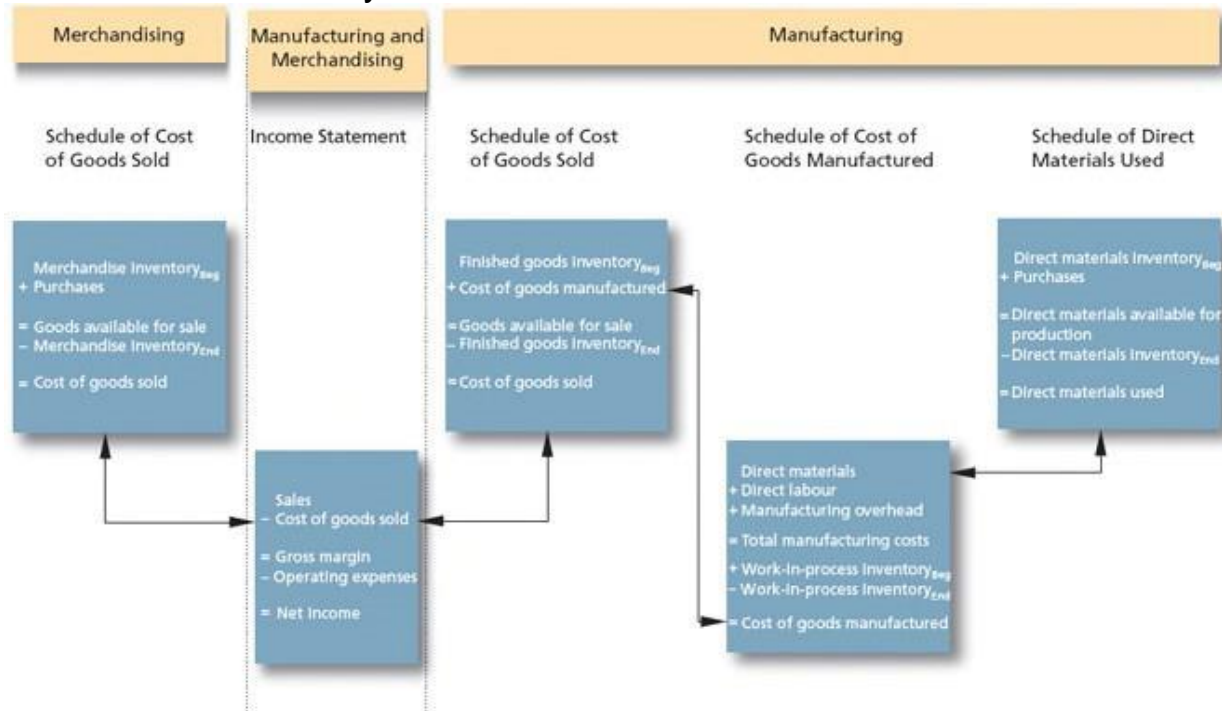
Merchandising

Manufacturing and Merchandising

Manufacturing

Schedule of Cost of Goods Sold

Income Statement

Schedule of Cost of Goods Sold

Schedule of Cost of Goods Manufactured

Schedule of Direct Materials Used

Merchandise Inventory$_{Beg}$
+ Purchases
= Goods available for sale
− Merchandise Inventory$_{End}$
= Cost of goods sold

Finished goods inventory$_{Beg}$
+ Cost of goods manufactured
= Goods available for sale
− Finished goods inventory$_{End}$
= Cost of goods sold

Direct materials inventory$_{Beg}$
+ Purchases
= Direct materials available for production
− Direct materials inventory$_{End}$
= Direct materials used

Sales
− Cost of goods sold
= Gross margin
− Operating expenses
= Net income

Direct materials
+ Direct labour
+ Manufacturing overhead
= Total manufacturing costs
+ Work-in-process inventory$_{Beg}$
− Work-in-process inventory$_{End}$
= Cost of goods manufactured